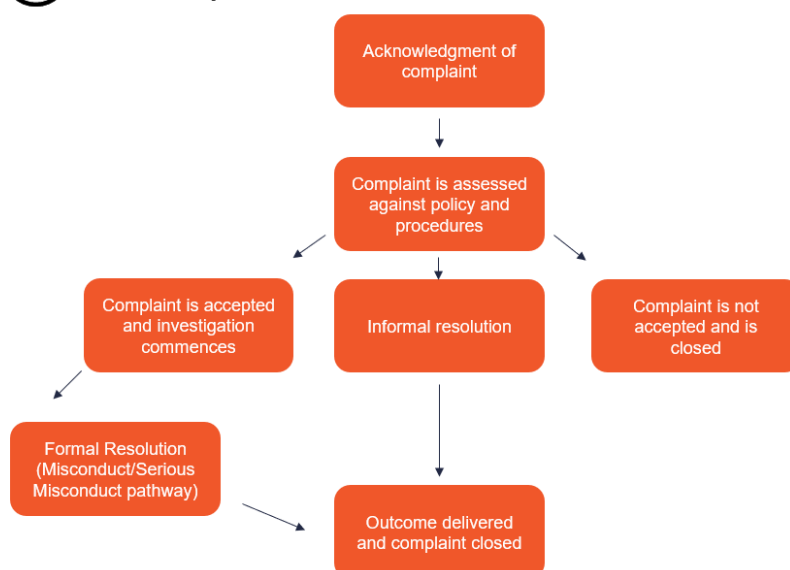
Acknowledgment of complaint

Complaint is assessed against policy and procedures

Complaint is accepted and investigation commences

Informal resolution

Complaint is not accepted and is closed

Formal Resolution (Misconduct/Serious Misconduct pathway)

Outcome delivered and complaint closed